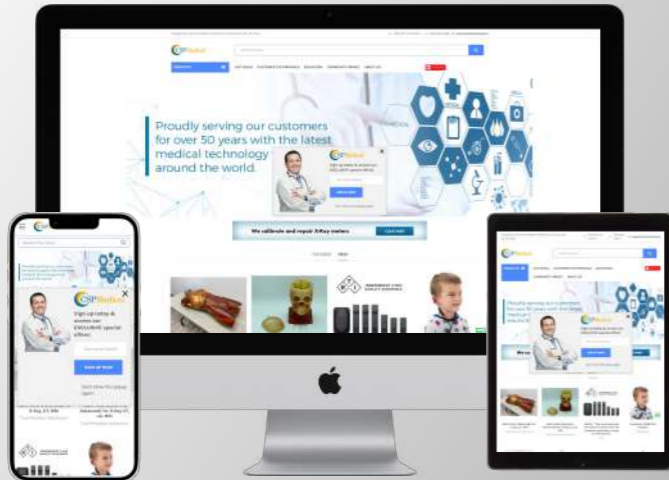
Proudly serving our customers for over 50 years with the latest medical technology around the world.

CSPMedical

We calibrate and repair X-Ray meters

Sign up today & access our EXCLUSIVE special offers!

SIGN UP NOW